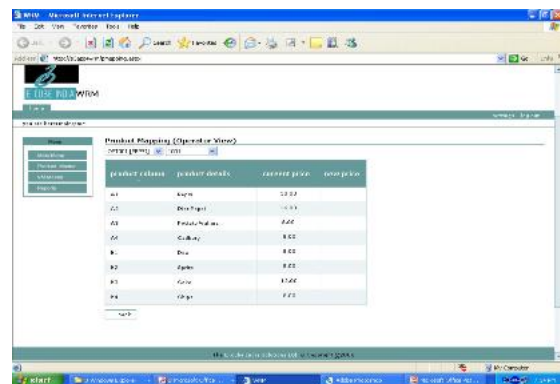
WRM - Microsoft Internet Explorer
File Edit View Favorites Tools Help
Back Search Favorites
Address http://localhost/wrm/mapping.aspx
Go Links
WRM
Home
Settings | Logout
Product Mapping (Operator View)
| product column | product details | current price | new price |
|---|---|---|---|
| A1 | Lays | 10.00 | |
| A2 | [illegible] | 10.00 | |
| A3 | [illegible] | 8.00 | |
| A4 | Cadbury | 8.00 | |
| B1 | Pepsi | 8.00 | |
| B2 | Sprite | 8.00 | |
| B3 | Coke | 12.00 | |
| B4 | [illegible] | 8.00 | |
Save
start
My Computer